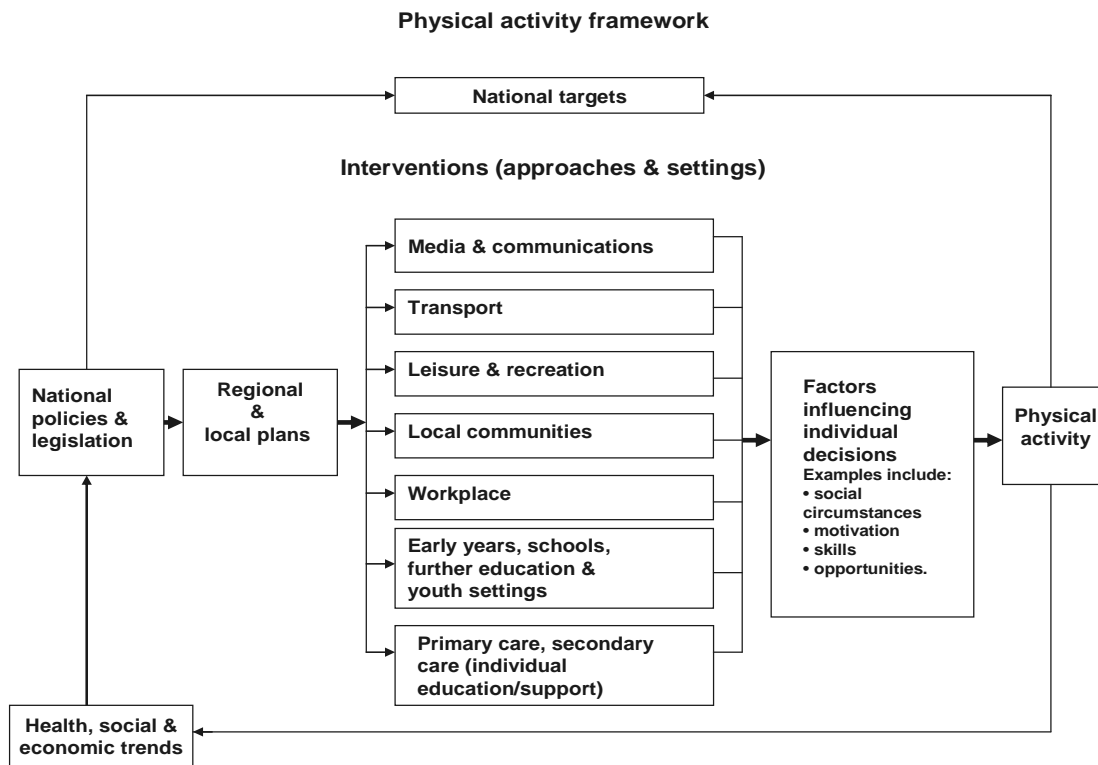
Physical activity framework

National targets

Interventions (approaches & settings)

National policies & legislation

Regional & local plans

Media & communications

Transport

Leisure & recreation

Local communities

Workplace

Early years, schools, further education & youth settings

Primary care, secondary care (individual education/support)

Factors influencing individual decisions
Examples include:
• social circumstances
• motivation
• skills
• opportunities.

Physical activity

Health, social & economic trends